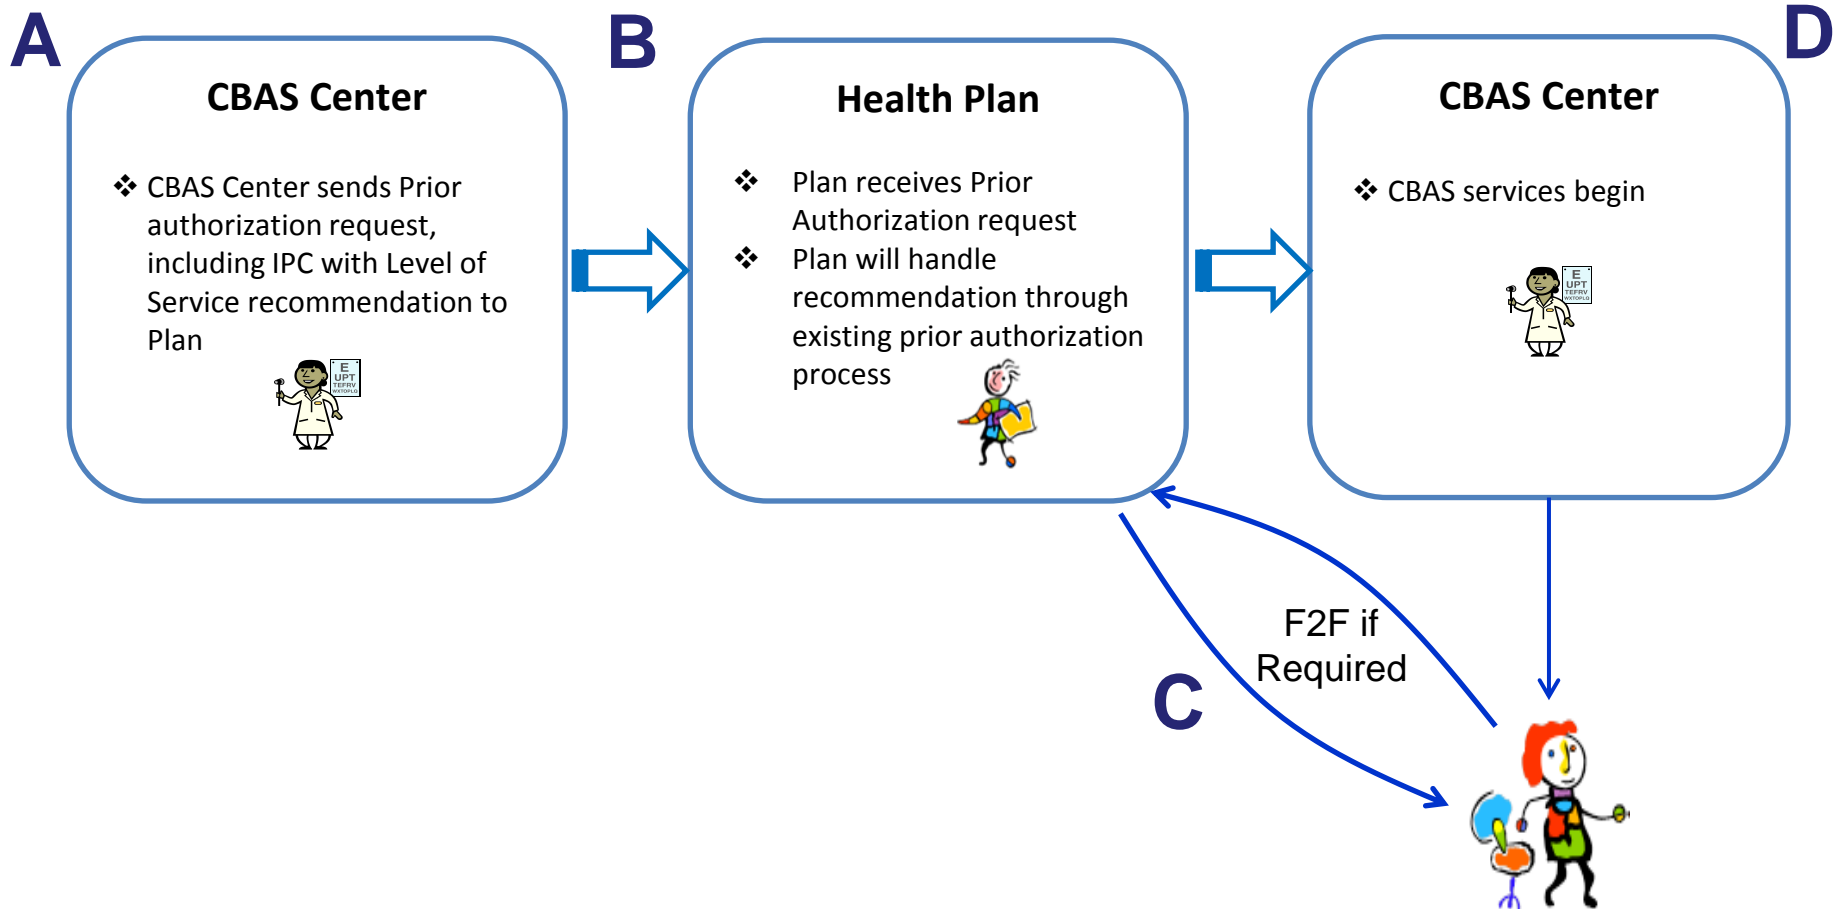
A

CBAS Center

❖ CBAS Center sends Prior authorization request, including IPC with Level of Service recommendation to Plan

E
UPT
TEFRV

B

Health Plan

❖ Plan receives Prior Authorization request
❖ Plan will handle recommendation through existing prior authorization process

D

CBAS Center

❖ CBAS services begin

E
UPT
TEFRV

C

F2F if Required